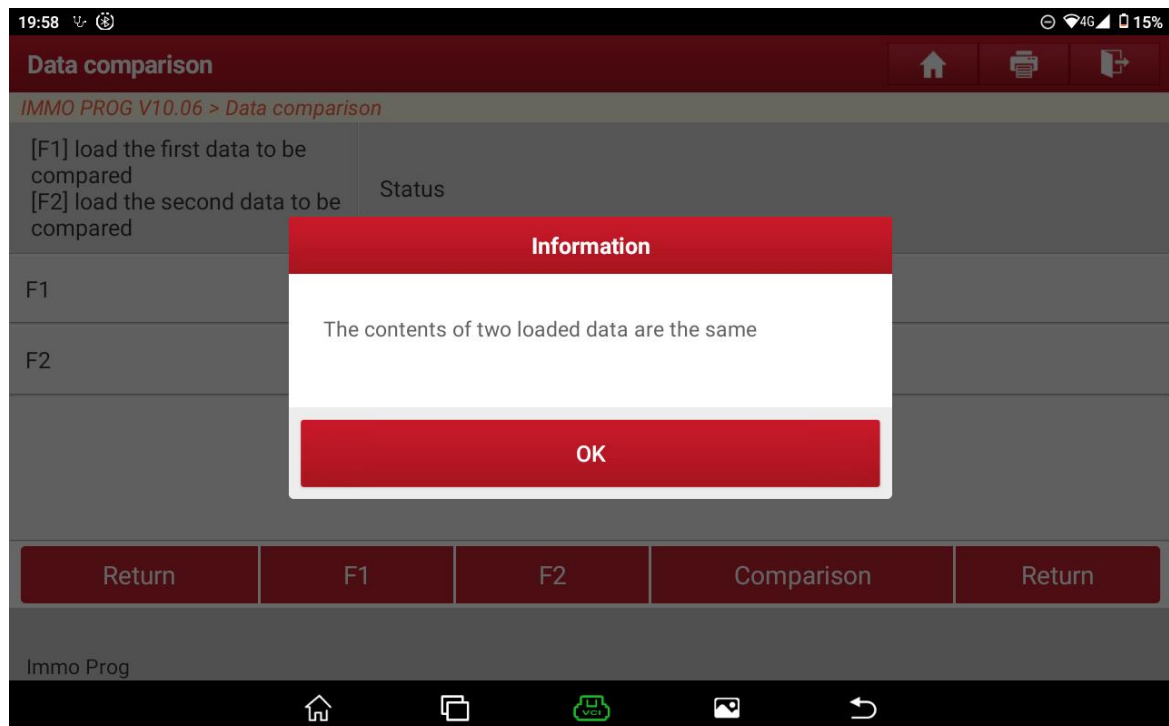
19:58 4G 15%

Data comparison

IMMO PROG V10.06 > Data comparison

[F1] load the first data to be compared
[F2] load the second data to be compared

Status

F1

F2

Information

The contents of two loaded data are the same

OK

Return | F1 | F2 | Comparison | Return

Immo Prog

VCI